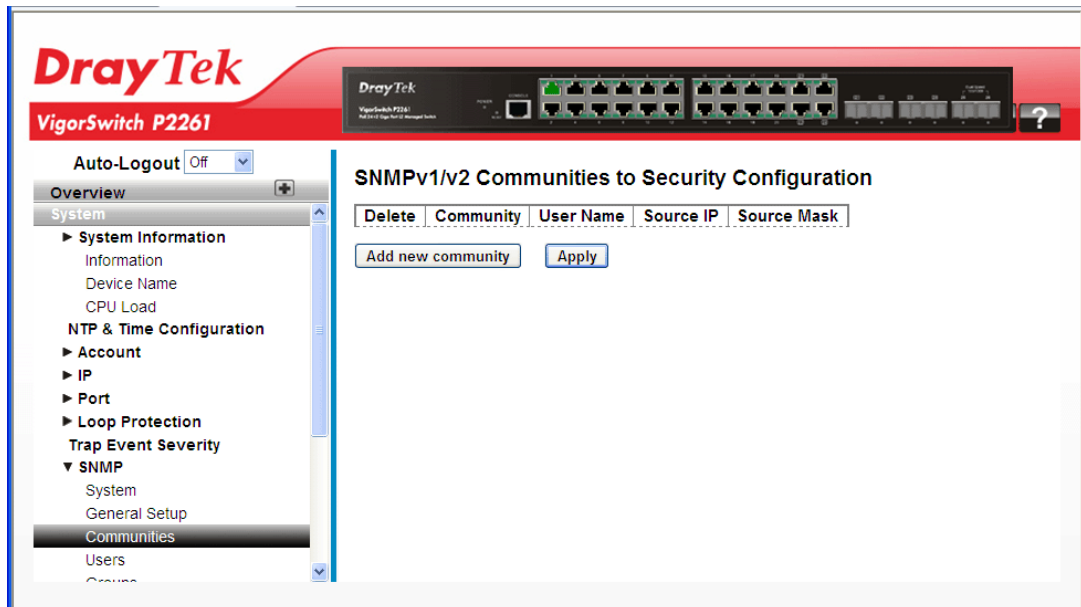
DrayTek
VigorSwitch P2261

DrayTek
VigorSwitch P2261

Auto-Logout Off
Overview
System
► System Information
Information
Device Name
CPU Load
NTP & Time Configuration
► Account
► IP
► Port
► Loop Protection
Trap Event Severity
▼ SNMP
System
General Setup
Communities
Users
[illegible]

SNMPv1/v2 Communities to Security Configuration

| Delete | Community | User Name | Source IP | Source Mask |
|---|---|---|---|---|

Add new community
Apply